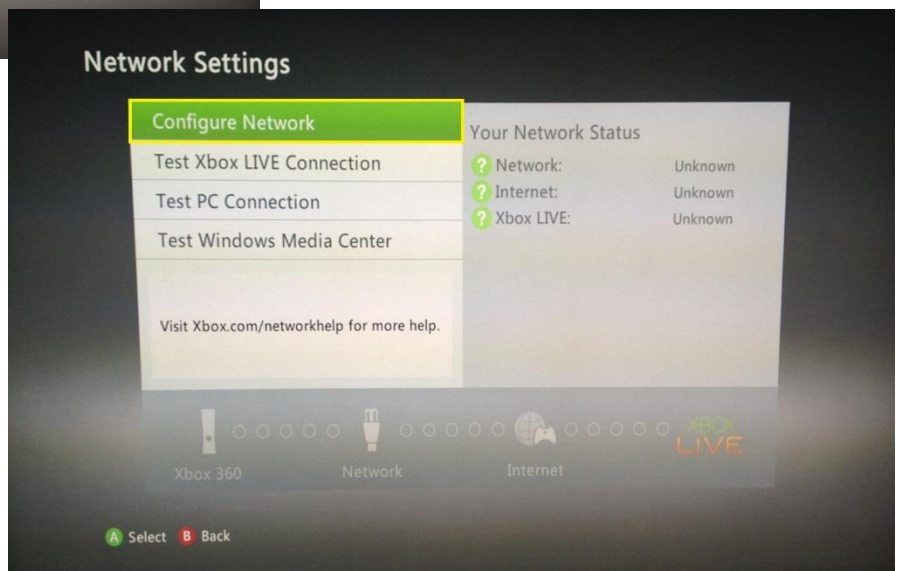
Network Settings

Configure Network
Test Xbox LIVE Connection
Test PC Connection
Test Windows Media Center

Visit Xbox.com/networkhelp for more help.

Your Network Status
? Network: Unknown
? Internet: Unknown
? Xbox LIVE: Unknown

Xbox 360
Network
Internet
XBOX LIVE

A Select B Back